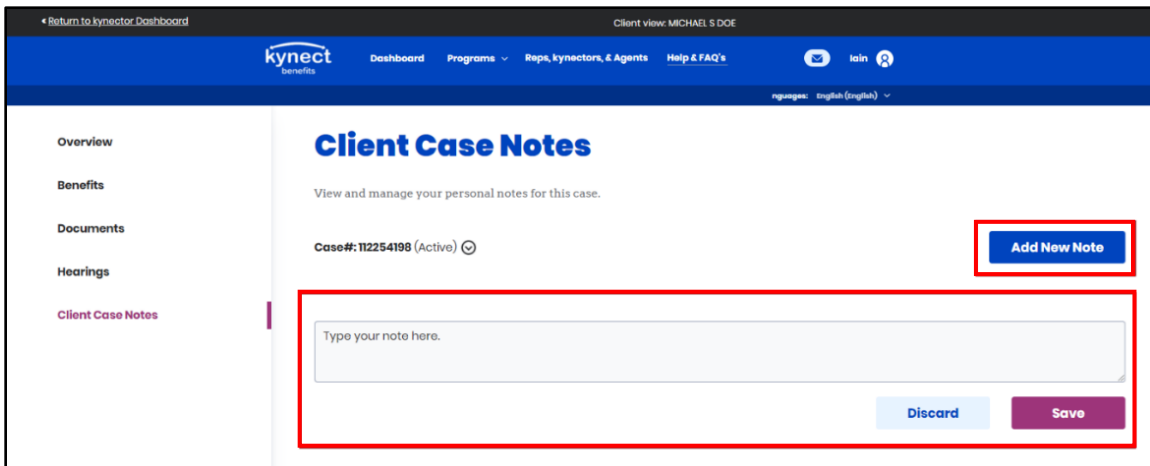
Return to kynector Dashboard

Client view: MICHAEL S DOE

kynect benefits

Dashboard Programs Reps, kynectors, & Agents Help & FAQ's

Iain

nguages: English (English)

Overview

Benefits

Documents

Hearings

Client Case Notes

Client Case Notes

View and manage your personal notes for this case.

Case#: 112254198 (Active)

Add New Note

Type your note here.

Discard

Save